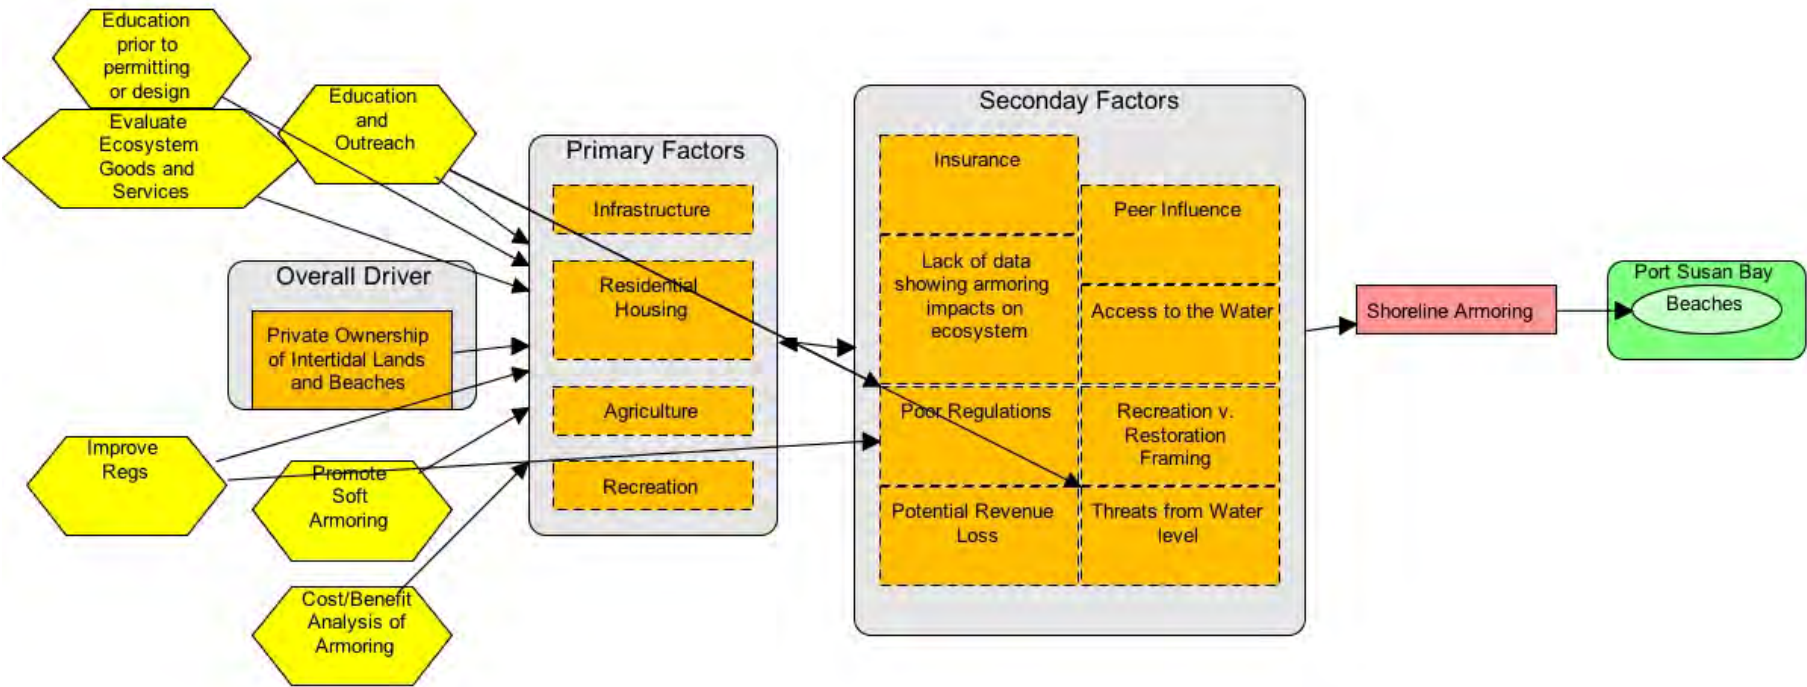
Education prior to permitting or design

Evaluate Ecosystem Goods and Services

Education and Outreach

Overall Driver

Private Ownership of Intertidal Lands and Beaches

Improve Regs

Promote Soft Armoring

Cost/Benefit Analysis of Armoring

Primary Factors

Infrastructure

Residential Housing

Agriculture

Recreation

Seconday Factors

Insurance

Peer Influence

Lack of data showing armoring impacts on ecosystem

Access to the Water

Poor Regulations

Recreation v. Restoration Framing

Potential Revenue Loss

Threats from Water level

Shoreline Armoring

Port Susan Bay

Beaches